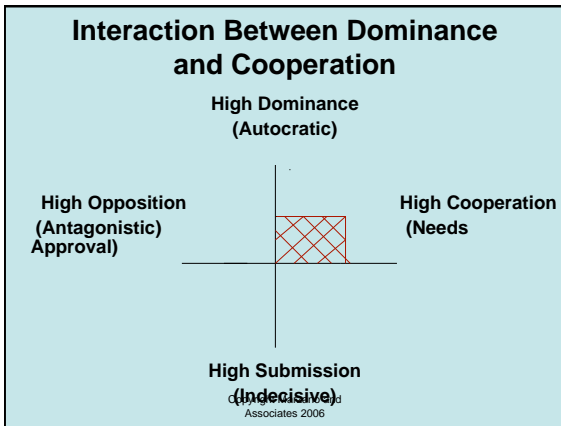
Interaction Between Dominance and Cooperation

High Dominance
(Autocratic)

High Opposition
(Antagonistic)

High Cooperation
(Needs
Approval)

High Submission
(Indecisive)

Copyright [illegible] and Associates 2006